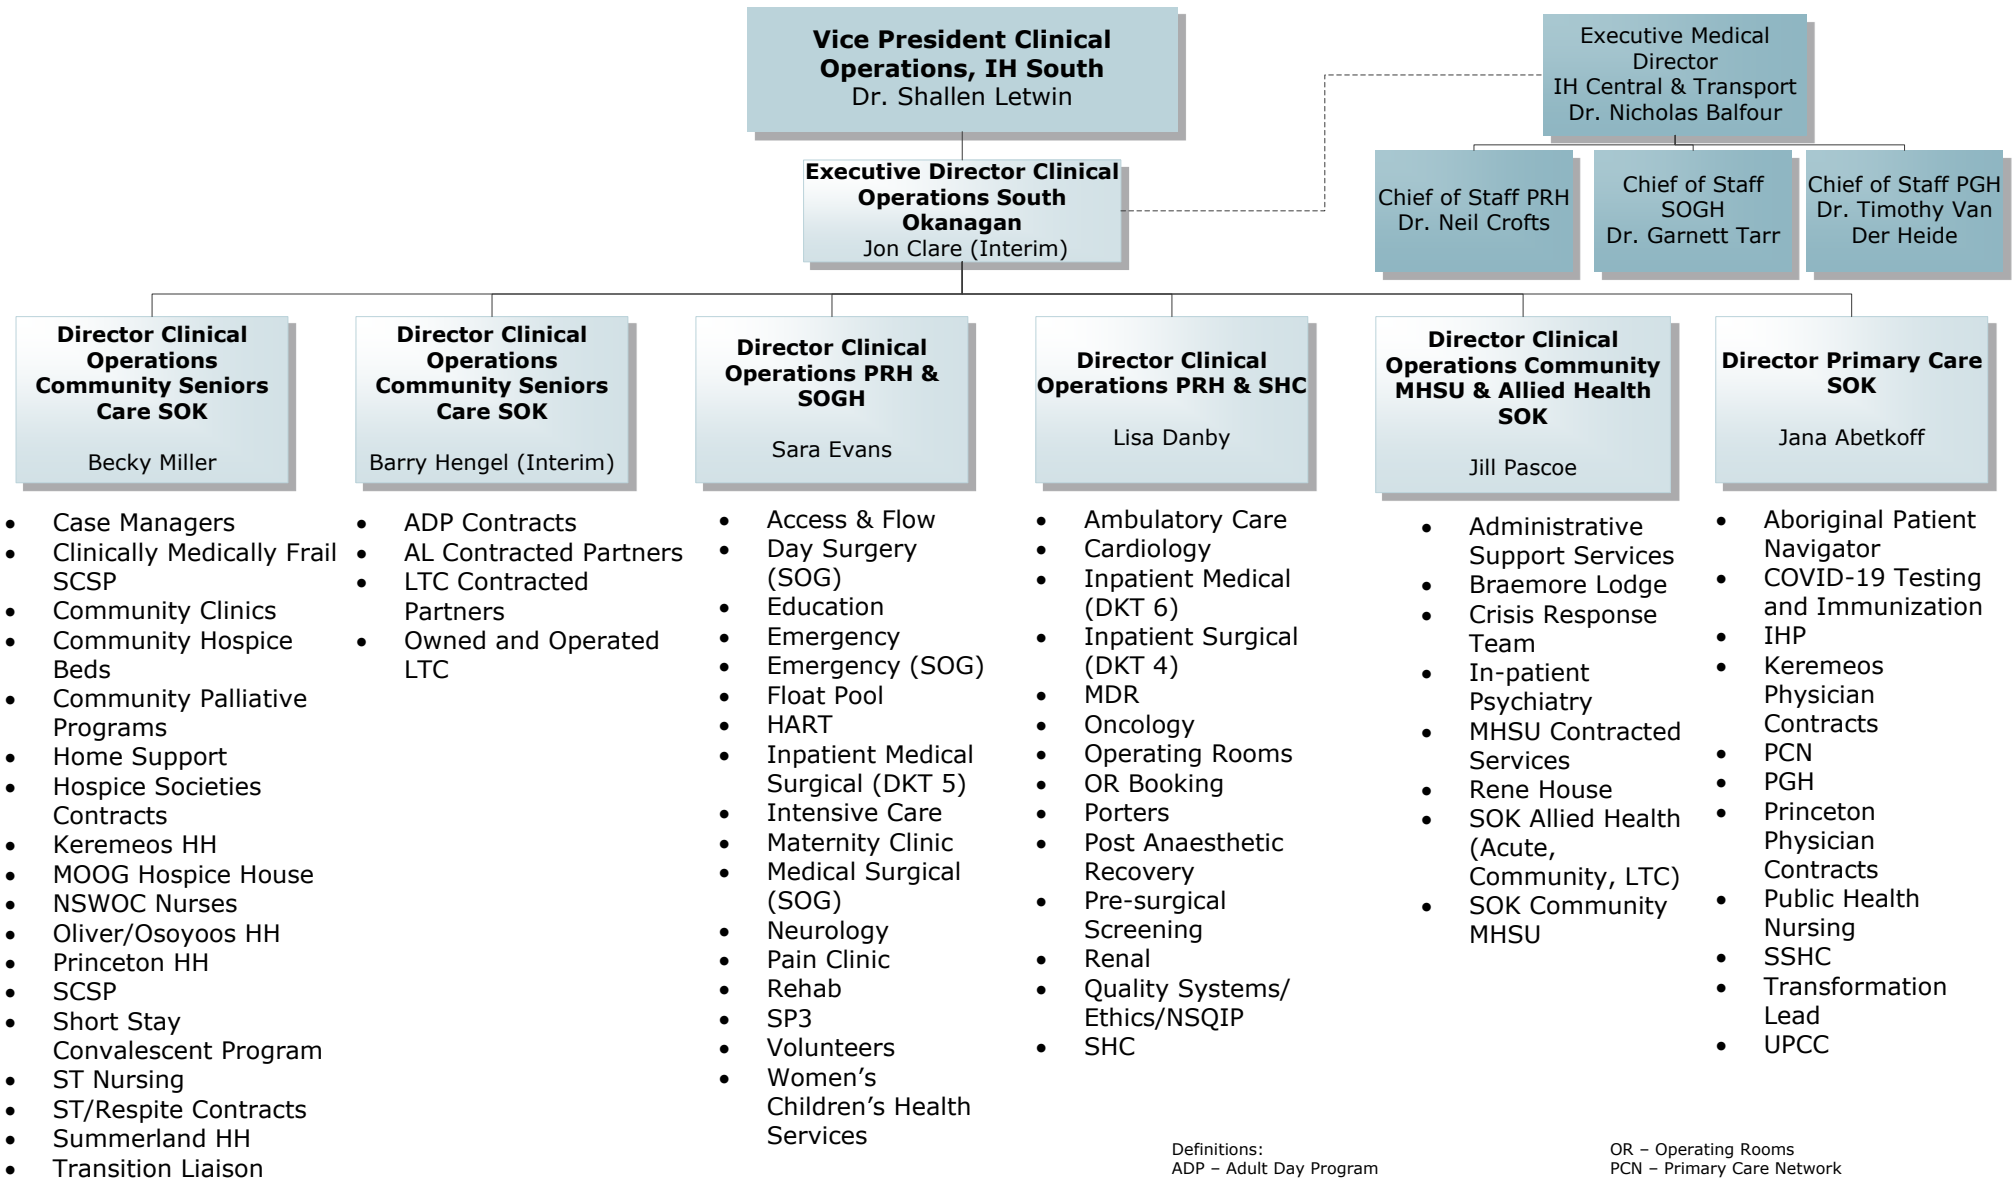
**Vice President Clinical Operations, IH South**
Dr. Shallen Letwin

Executive Medical Director
IH Central & Transport
Dr. Nicholas Balfour

**Executive Director Clinical Operations South Okanagan**
Jon Clare (Interim)

Chief of Staff PRH
Dr. Neil Crofts

Chief of Staff SOGH
Dr. Garnett Tarr

Chief of Staff PGH
Dr. Timothy Van Der Heide

**Director Clinical Operations Community Seniors Care SOK**
Becky Miller

- Case Managers
- Clinically Medically Frail SCSP
- Community Clinics
- Community Hospice Beds
- Community Palliative Programs
- Home Support
- Hospice Societies Contracts
- Keremeos HH
- MOOG Hospice House
- NSWOC Nurses
- Oliver/Osoyoos HH
- Princeton HH
- SCSP
- Short Stay Convalescent Program
- ST Nursing
- ST/Respite Contracts
- Summerland HH
- Transition Liaison

**Director Clinical Operations Community Seniors Care SOK**
Barry Hengel (Interim)

- ADP Contracts
- AL Contracted Partners
- LTC Contracted Partners
- Owned and Operated LTC

**Director Clinical Operations PRH & SOGH**
Sara Evans

- Access & Flow
- Day Surgery (SOG)
- Education
- Emergency
- Emergency (SOG)
- Float Pool
- HART
- Inpatient Medical Surgical (DKT 5)
- Intensive Care
- Maternity Clinic
- Medical Surgical (SOG)
- Neurology
- Pain Clinic
- Rehab
- SP3
- Volunteers
- Women's Children's Health Services

**Director Clinical Operations PRH & SHC**
Lisa Danby

- Ambulatory Care
- Cardiology
- Inpatient Medical (DKT 6)
- Inpatient Surgical (DKT 4)
- MDR
- Oncology
- Operating Rooms
- OR Booking
- Porters
- Post Anaesthetic Recovery
- Pre-surgical Screening
- Renal
- Quality Systems/ Ethics/NSQIP
- SHC

**Director Clinical Operations Community MHSU & Allied Health SOK**
Jill Pascoe

- Administrative Support Services
- Braemore Lodge
- Crisis Response Team
- In-patient Psychiatry
- MHSU Contracted Services
- Rene House
- SOK Allied Health (Acute, Community, LTC)
- SOK Community MHSU

**Director Primary Care SOK**
Jana Abetkoff

- Aboriginal Patient Navigator
- COVID-19 Testing and Immunization
- IHP
- Keremeos Physician Contracts
- PCN
- PGH
- Princeton Physician Contracts
- Public Health Nursing
- SSHC
- Transformation Lead
- UPCC

Definitions:
ADP – Adult Day Program

OR – Operating Rooms
PCN – Primary Care Network